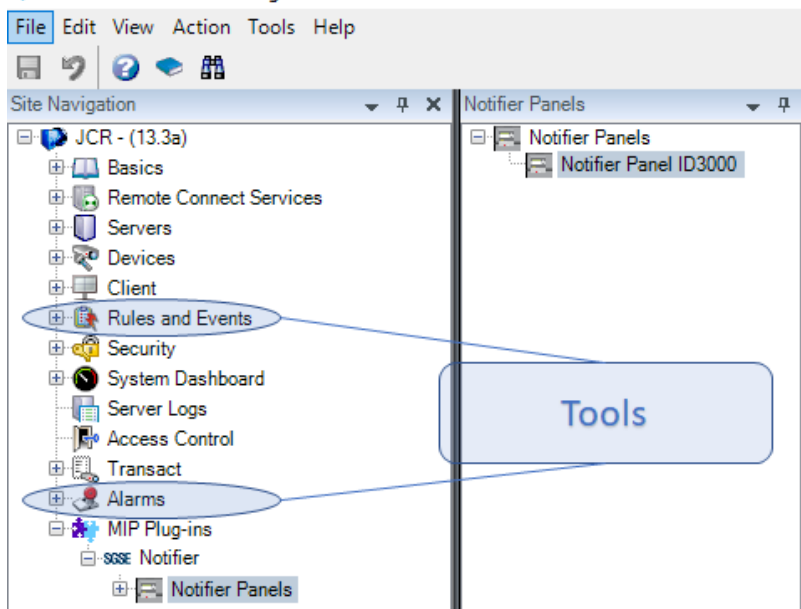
File Edit View Action Tools Help

Site Navigation

JCR - (13.3a)
Basics
Remote Connect Services
Servers
Devices
Client
Rules and Events
Security
System Dashboard
Server Logs
Access Control
Transact
Alarms
MIP Plug-ins
SGSE Notifier
Notifier Panels

Notifier Panels

Notifier Panels
Notifier Panel ID3000

Tools